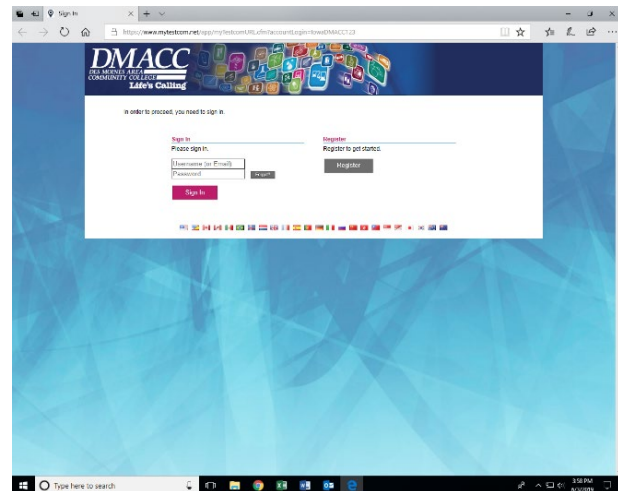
Sign In

https://www.mytestcom.net/app/mytestcomURL.cfm?accountLogin=IowaDMACC123

DMACC
DES MOINES AREA COMMUNITY COLLEGE
Life's Calling

In order to proceed, you need to sign in.

Sign In
Please sign in.
Username (or Email)
Password
Forgot?
Sign In

Register
Register to get started.
Register

Type here to search

3:58 PM
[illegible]